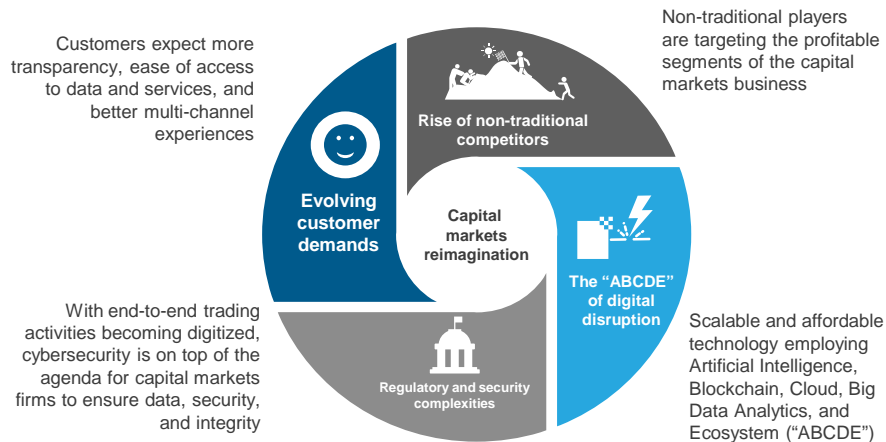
Customers expect more transparency, ease of access to data and services, and better multi-channel experiences

Non-traditional players are targeting the profitable segments of the capital markets business

Rise of non-traditional competitors

Evolving customer demands

Capital markets reimagination

The "ABCDE" of digital disruption

With end-to-end trading activities becoming digitized, cybersecurity is on top of the agenda for capital markets firms to ensure data, security, and integrity

Regulatory and security complexities

Scalable and affordable technology employing Artificial Intelligence, Blockchain, Cloud, Big Data Analytics, and Ecosystem ("ABCDE")